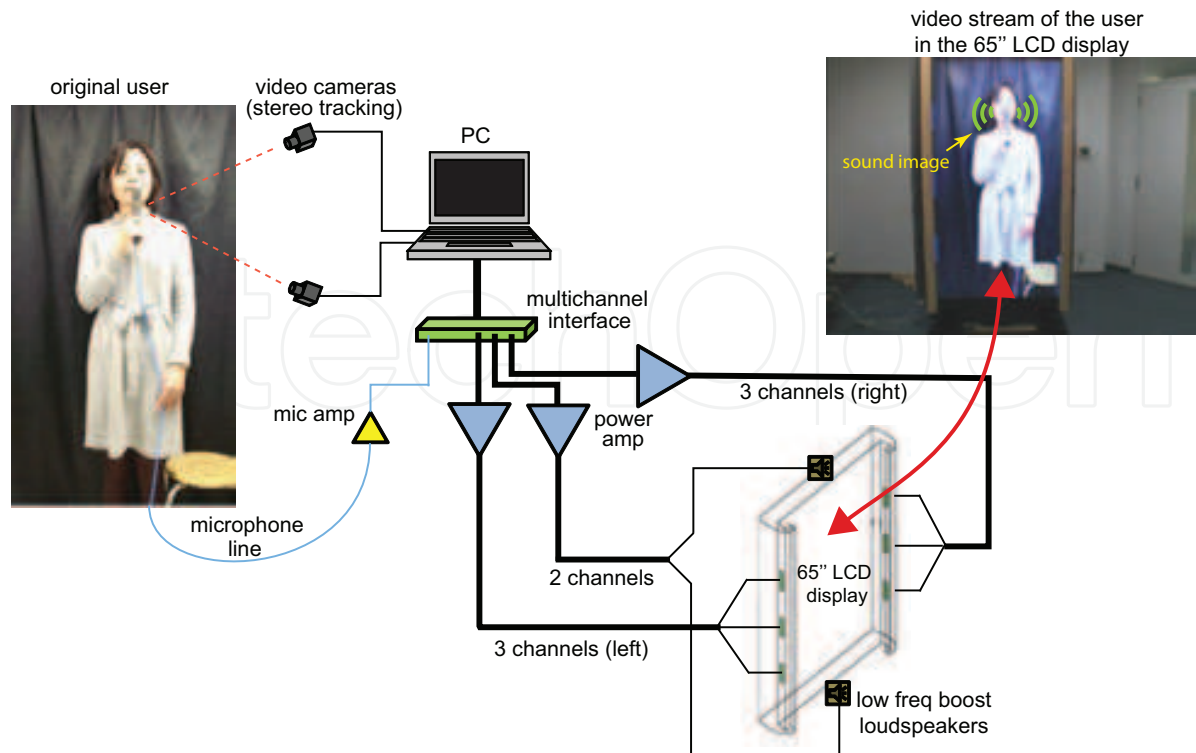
video stream of the user in the 65'' LCD display

original user

video cameras (stereo tracking)

PC

sound image

multichannel interface

3 channels (right)

mic amp

power amp

microphone line

2 channels

65'' LCD display

3 channels (left)

low freq boost loudspeakers